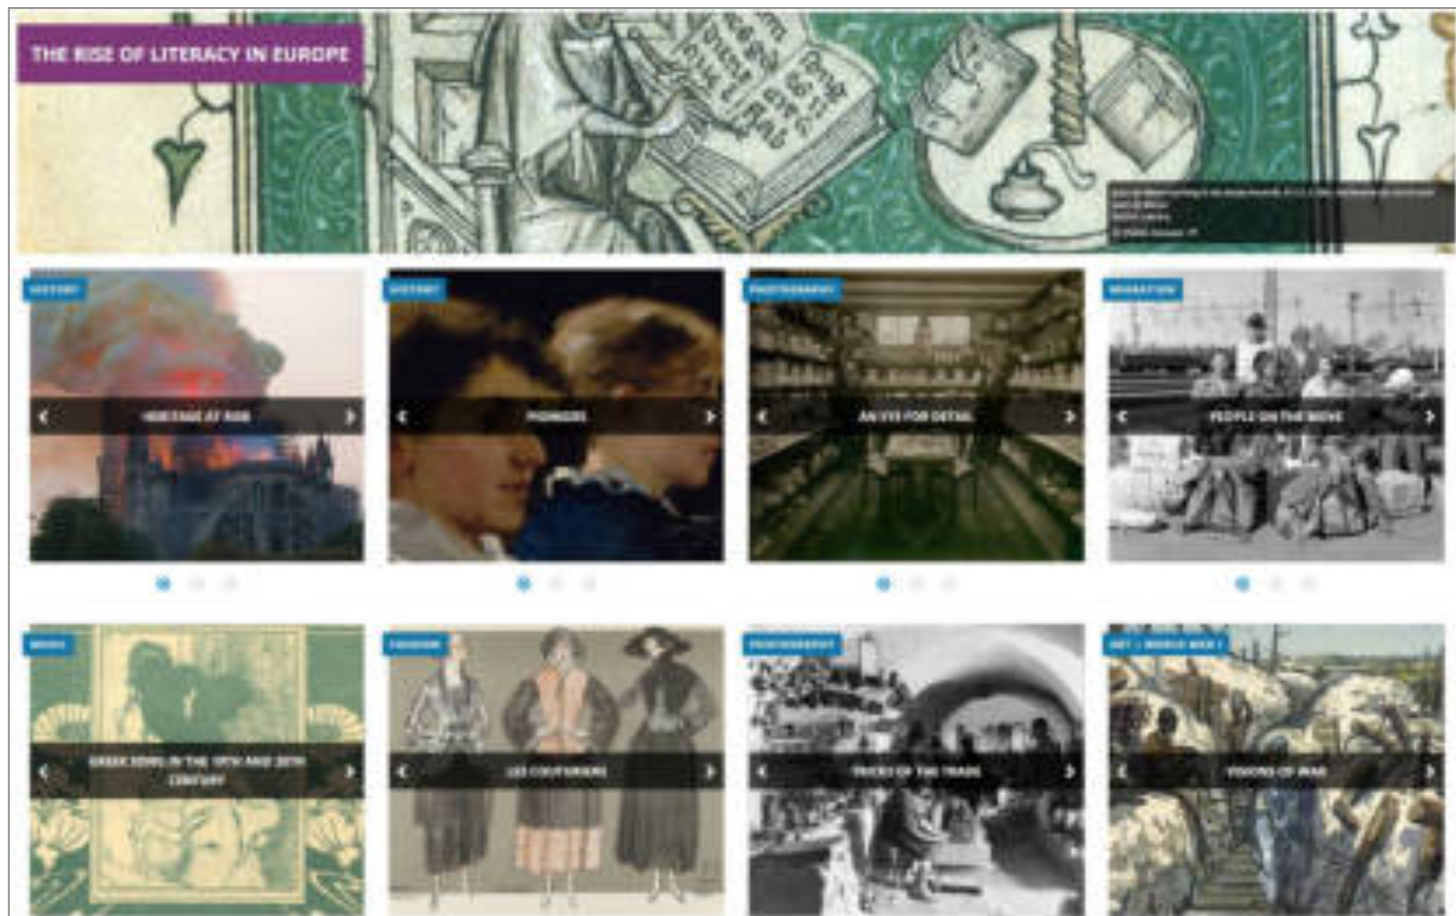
THE RISE OF LITERACY IN EUROPE

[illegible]

HISTORY
HERITAGE AT RISK

HISTORY
PIONEERS

PHOTOGRAPHY
AN EYE FOR DETAIL

MIGRATION
PEOPLE ON THE MOVE

MUSIC
GREEK SONG IN THE 19TH AND 20TH CENTURY

FASHION
LES COUTURIERS

PHOTOGRAPHY
TRICKS OF THE TRADE

ART | WORLD WAR I
VISIONS OF WAR